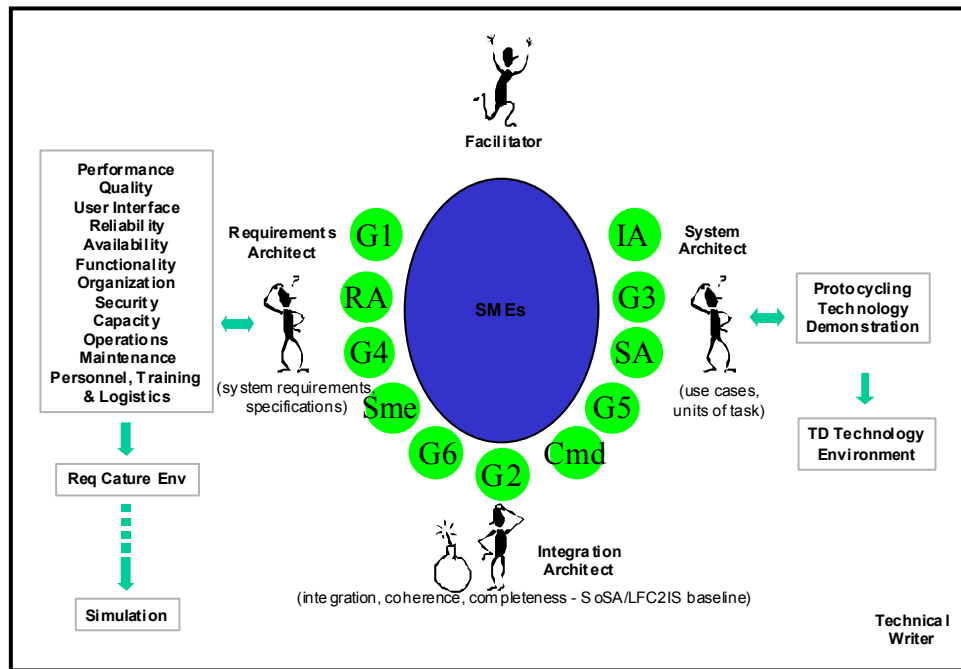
Facilitator

Performance
Quality
User Interface
Reliability
Availability
Functionality
Organization
Security
Capacity
Operations
Maintenance
Personnel, Training & Logistics

Req Cature Env

Simulation

Requirements Architect

(system requirements specifications)

G1
RA
G4
Sme
G6
G2
Cmd
G5
SA
G3
IA

SMEs

System Architect

(use cases, units of task)

Protocycling Technology Demonstration

TD Technology Environment

Integration Architect

(integration, coherence, completeness - SoSA/LFC2IS baseline)

Technical Writer